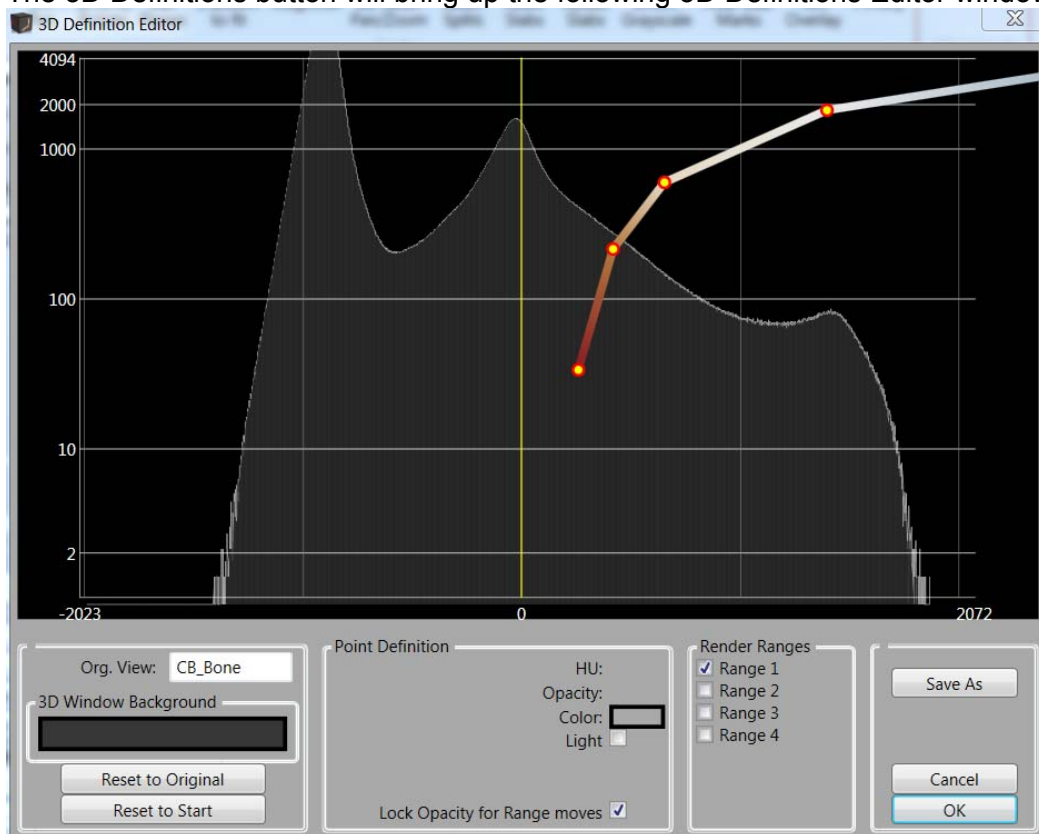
The 3D Definitions button will bring up the following 3D Definitions Editor window

3D Definition Editor

4094
2000
1000
100
10
2
-2023
0
2072

Org. View: CB_Bone
3D Window Background
Reset to Original
Reset to Start

Point Definition
HU:
Opacity:
Color:
Light
Lock Opacity for Range moves

Render Ranges
Range 1
Range 2
Range 3
Range 4

Save As
Cancel
OK